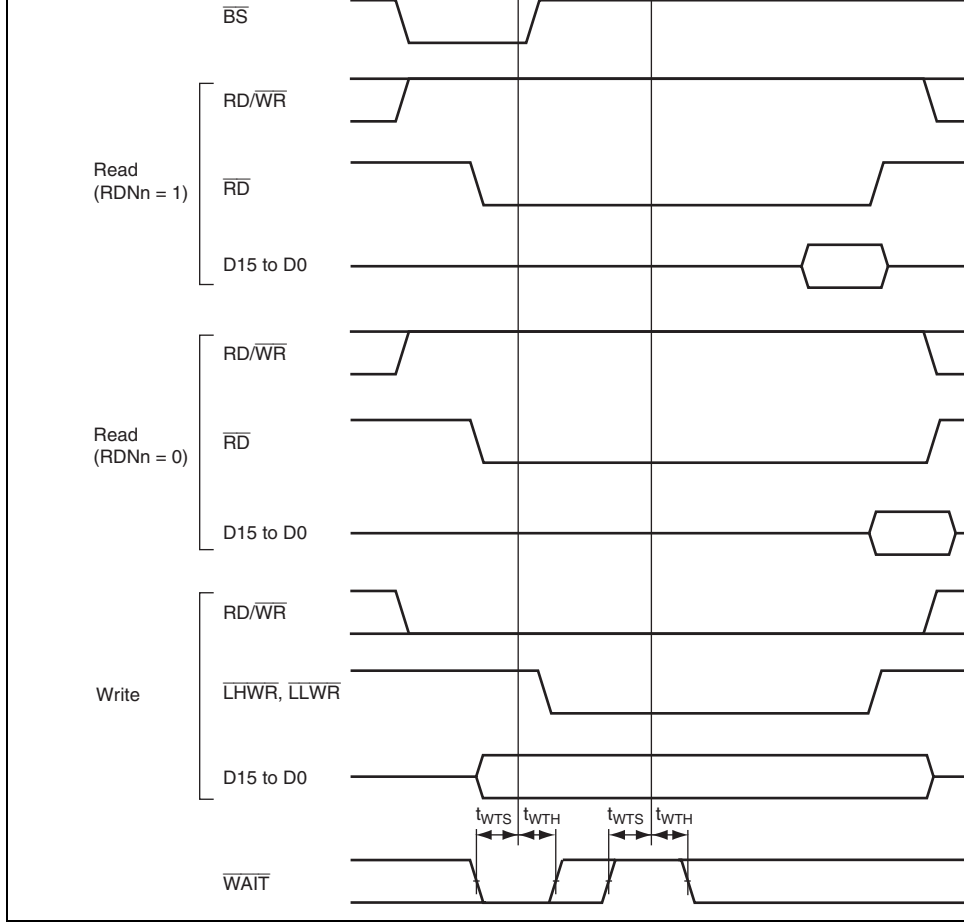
$\overline{BS}$

Read
(RDNn = 1)

RD/$\overline{WR}$

$\overline{RD}$

D15 to D0

Read
(RDNn = 0)

RD/$\overline{WR}$

$\overline{RD}$

D15 to D0

Write

RD/$\overline{WR}$

$\overline{LHWR}$, $\overline{LLWR}$

D15 to D0

$t_{WTS}$ $t_{WTH}$ $t_{WTS}$ $t_{WTH}$

$\overline{WAIT}$